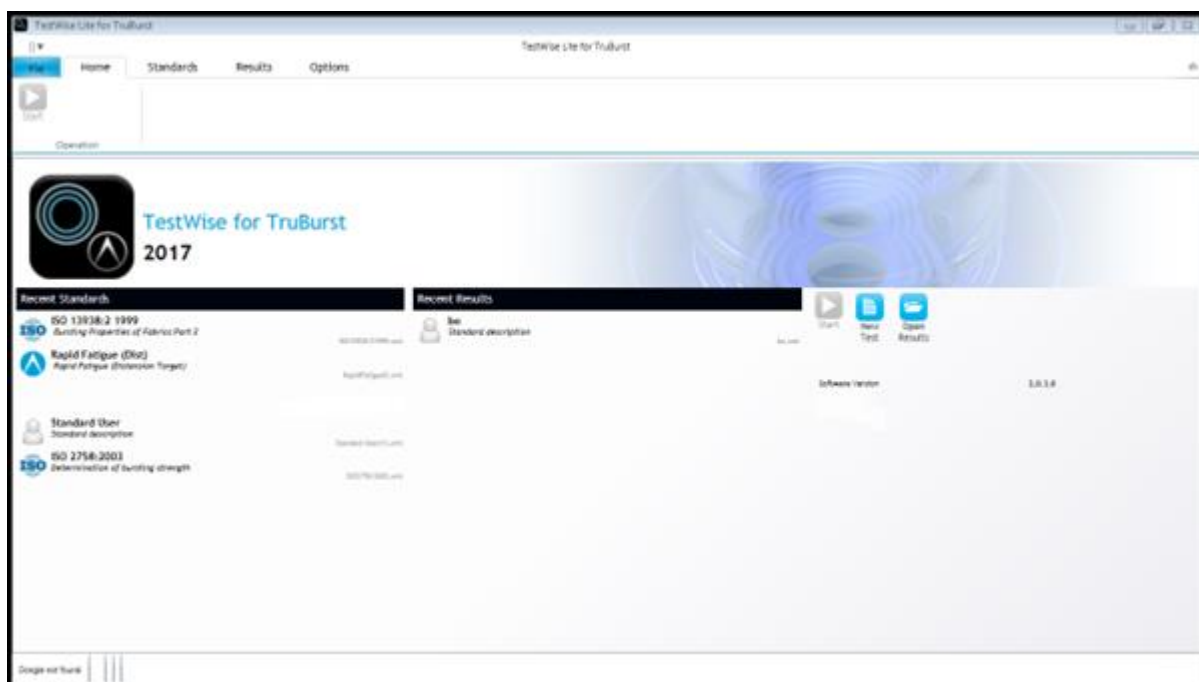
TestWise Lite for TruBurst

TestWise Lite for TruBurst

File Home Standards Results Options

Start

Operation

TestWise for TruBurst
2017

Recent Standards

ISO 13938:2 1999
Bursting Properties of Fabrics Part 2
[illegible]

Rapid Fatigue (Dist)
Rapid Fatigue (Distension Target)
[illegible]

Standard User
Standard description
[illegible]

ISO 2758:2003
Determination of bursting strength
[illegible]

Recent Results

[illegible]
Standard description
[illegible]

Start
New Test
Open Results

Software Version
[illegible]

Dongle not found